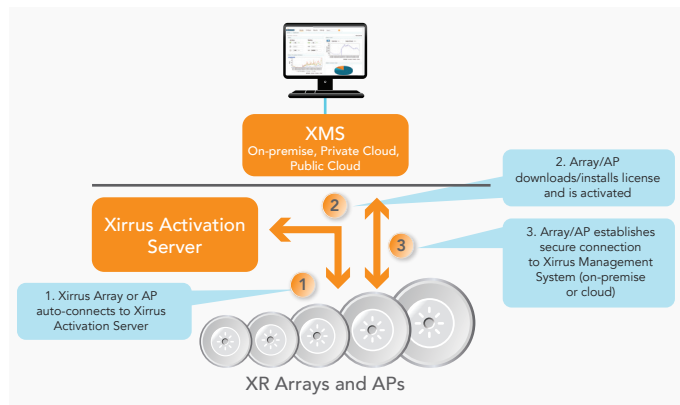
XMS
On-premise, Private Cloud, Public Cloud

2. Array/AP downloads/installs license and is activated

Xirrus Activation Server

2

3

3. Array/AP establishes secure connection to Xirrus Management System (on-premise or cloud)

1

1. Xirrus Array or AP auto-connects to Xirrus Activation Server

XR Arrays and APs